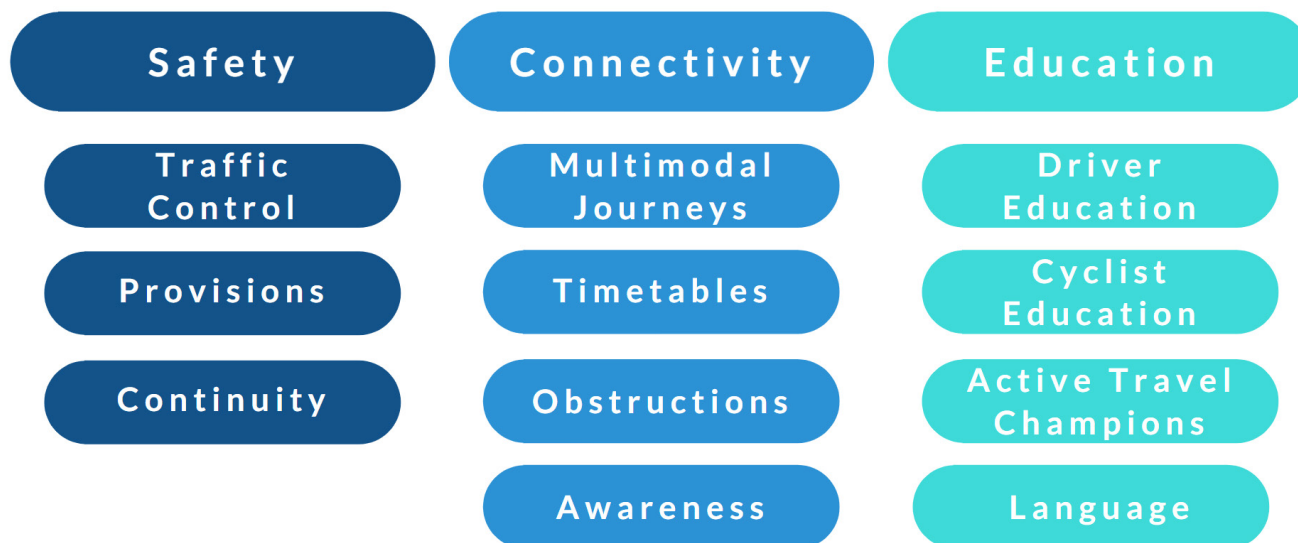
Safety

Traffic Control

Provisions

Continuity

Connectivity

Multimodal Journeys

Timetables

Obstructions

Awareness

Education

Driver Education

Cyclist Education

Active Travel Champions

Language